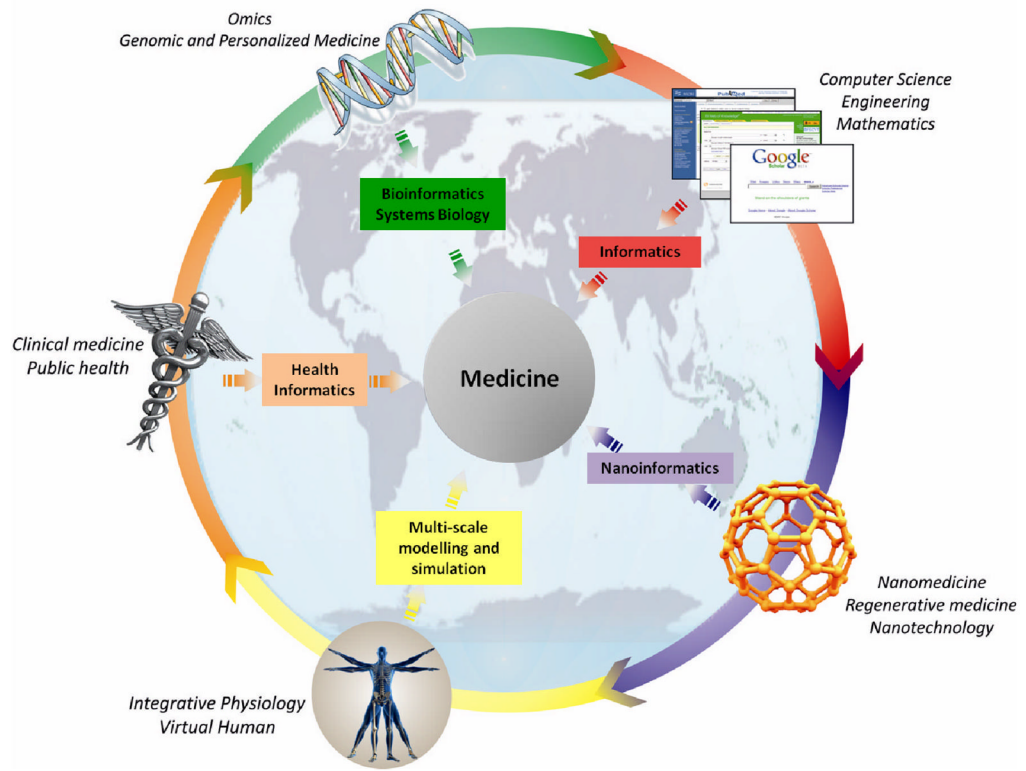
Omics
Genomic and Personalized Medicine

Computer Science
Engineering
Mathematics

PubMed

Google Scholar

Bioinformatics
Systems Biology

Informatics

Clinical medicine
Public health

Health
Informatics

Medicine

Nanoinformatics

Multi-scale
modelling and
simulation

Nanomedicine
Regenerative medicine
Nanotechnology

Integrative Physiology
Virtual Human